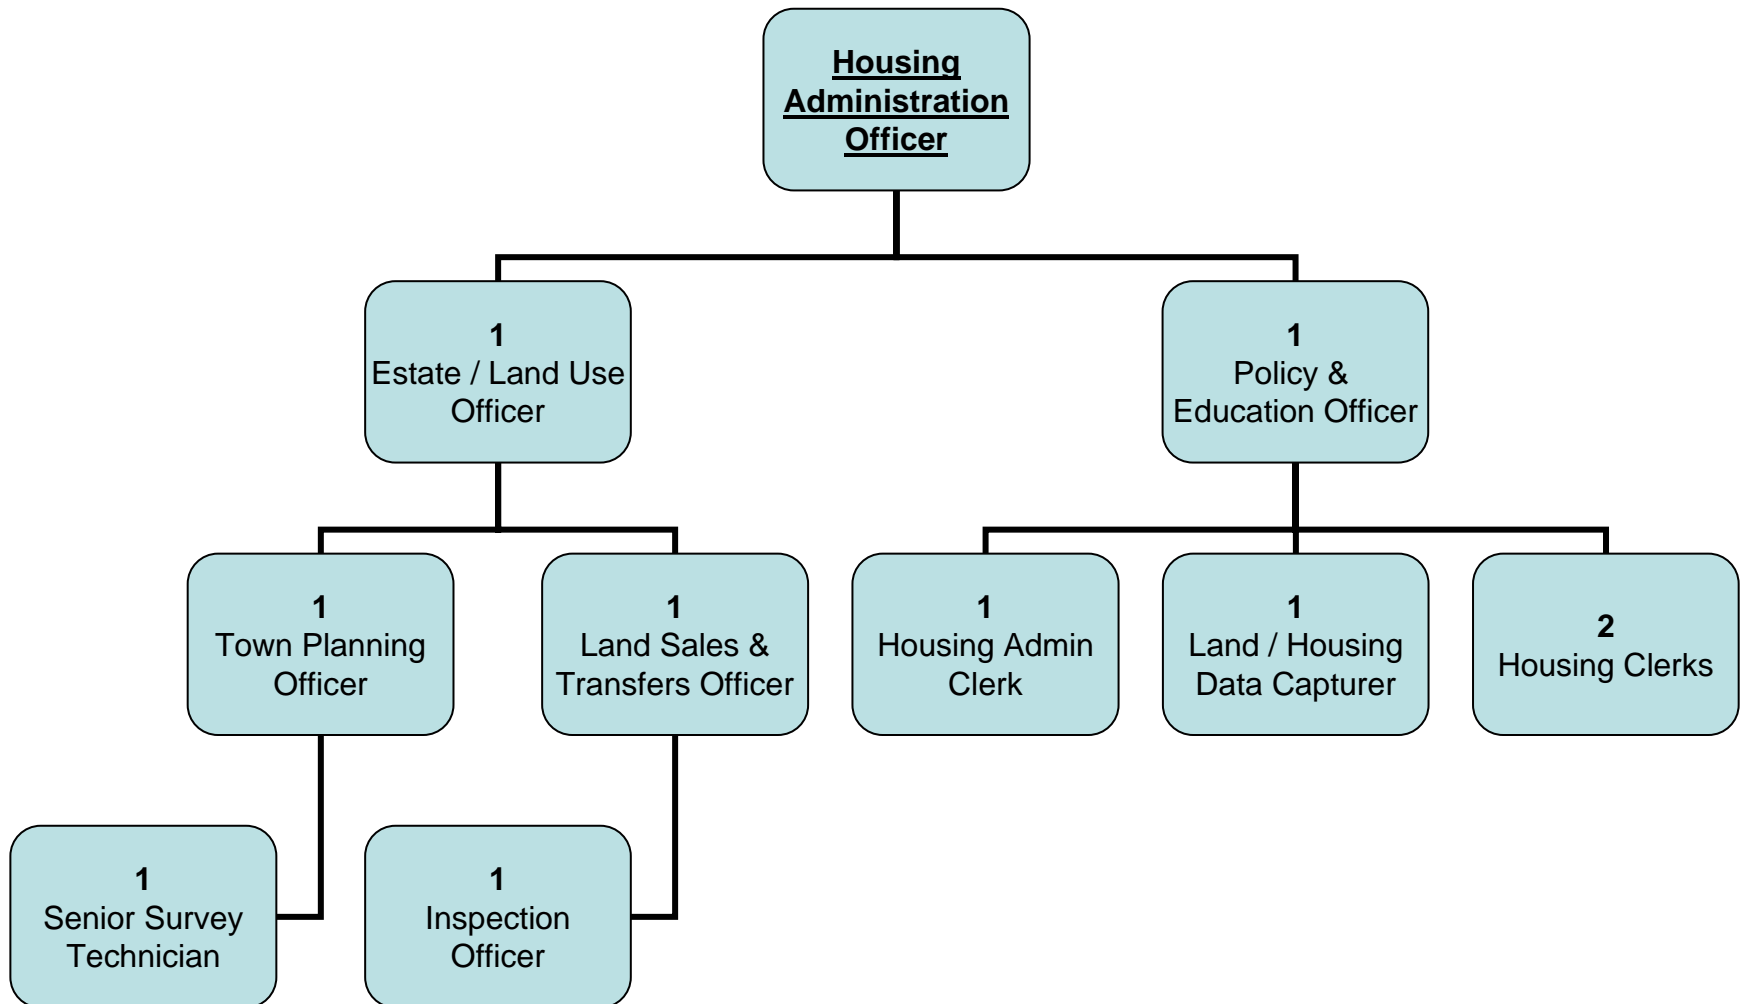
Housing Administration Officer

1
Estate / Land Use Officer

1
Policy & Education Officer

1
Town Planning Officer

1
Land Sales & Transfers Officer

1
Housing Admin Clerk

1
Land / Housing Data Capturer

2
Housing Clerks

1
Senior Survey Technician

1
Inspection Officer